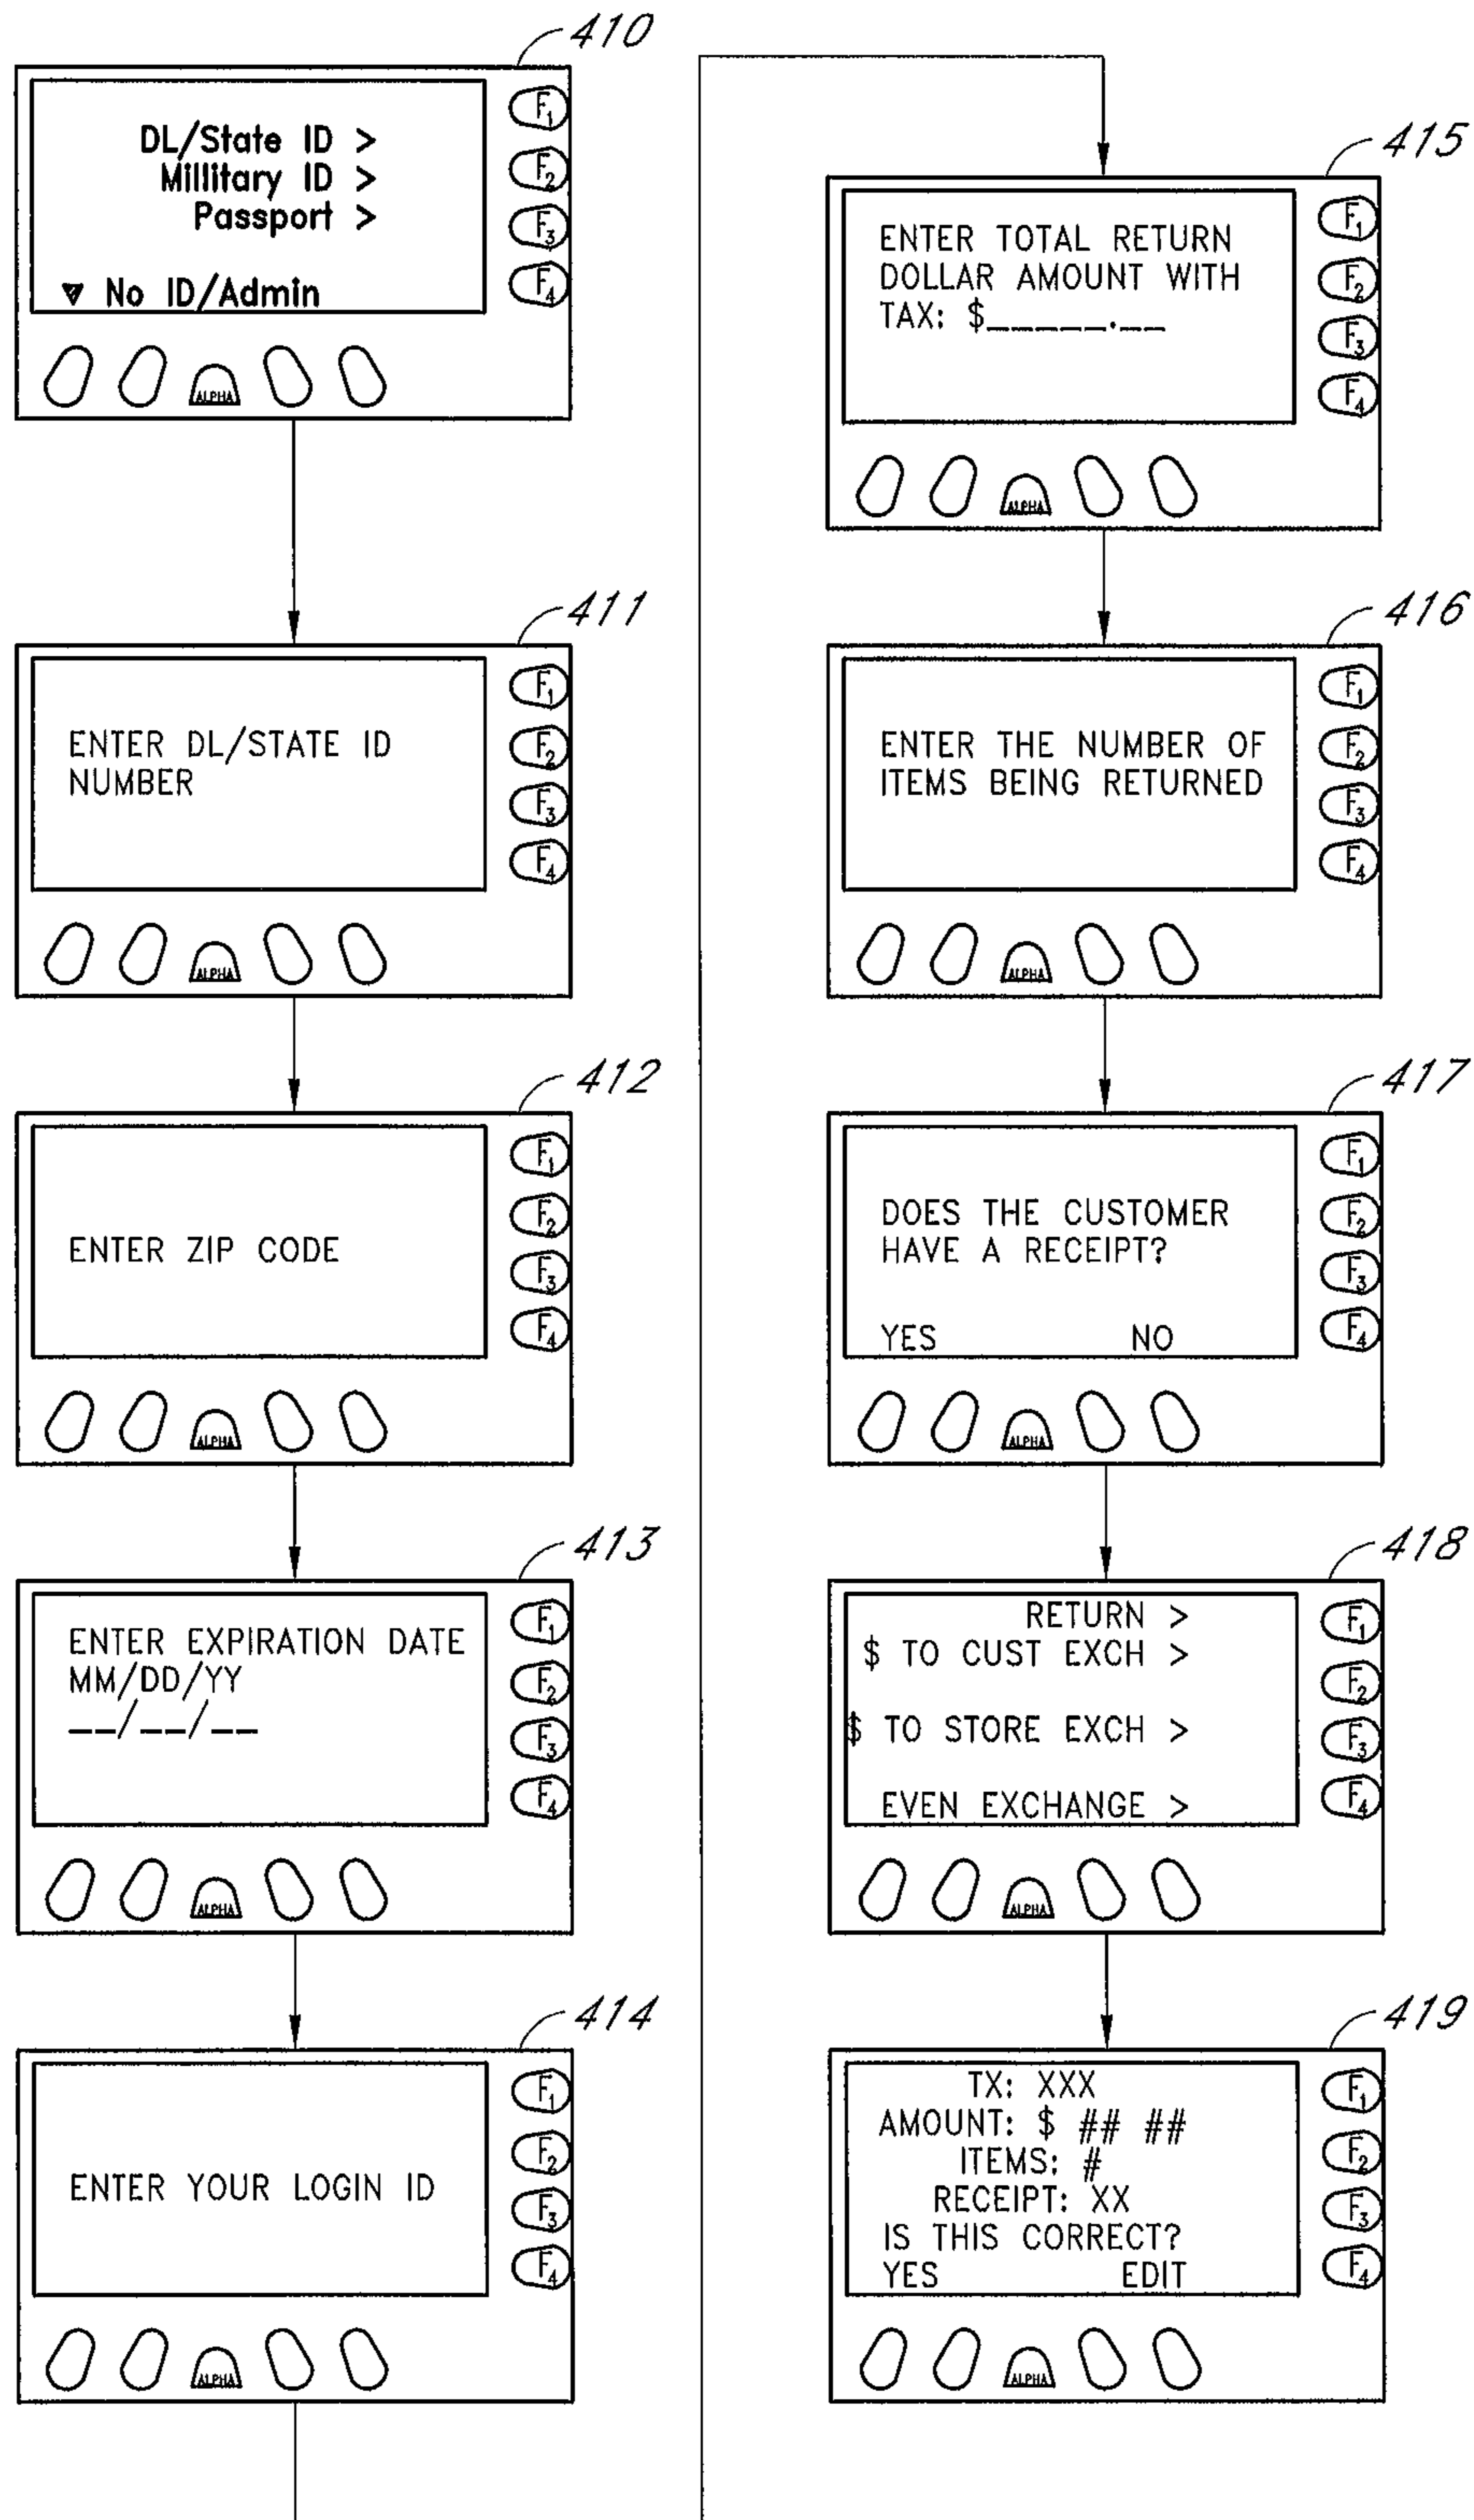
410

DL/State ID >
Millitary ID >
Passport >

▼ No ID/Admin

$F_1$ $F_2$ $F_3$ $F_4$

ALPHA

411

ENTER DL/STATE ID NUMBER

$F_1$ $F_2$ $F_3$ $F_4$

ALPHA

412

ENTER ZIP CODE

$F_1$ $F_2$ $F_3$ $F_4$

ALPHA

413

ENTER EXPIRATION DATE MM/DD/YY
__/__/__

$F_1$ $F_2$ $F_3$ $F_4$

ALPHA

414

ENTER YOUR LOGIN ID

$F_1$ $F_2$ $F_3$ $F_4$

ALPHA

415

ENTER TOTAL RETURN DOLLAR AMOUNT WITH TAX: $_____.__

$F_1$ $F_2$ $F_3$ $F_4$

ALPHA

416

ENTER THE NUMBER OF ITEMS BEING RETURNED

$F_1$ $F_2$ $F_3$ $F_4$

ALPHA

417

DOES THE CUSTOMER HAVE A RECEIPT?

YES NO

$F_1$ $F_2$ $F_3$ $F_4$

ALPHA

418

RETURN >
$ TO CUST EXCH >
$ TO STORE EXCH >
EVEN EXCHANGE >

$F_1$ $F_2$ $F_3$ $F_4$

ALPHA

419

TX: XXX
AMOUNT: $ ## ##
ITEMS: #
RECEIPT: XX
IS THIS CORRECT?
YES EDIT

$F_1$ $F_2$ $F_3$ $F_4$

ALPHA